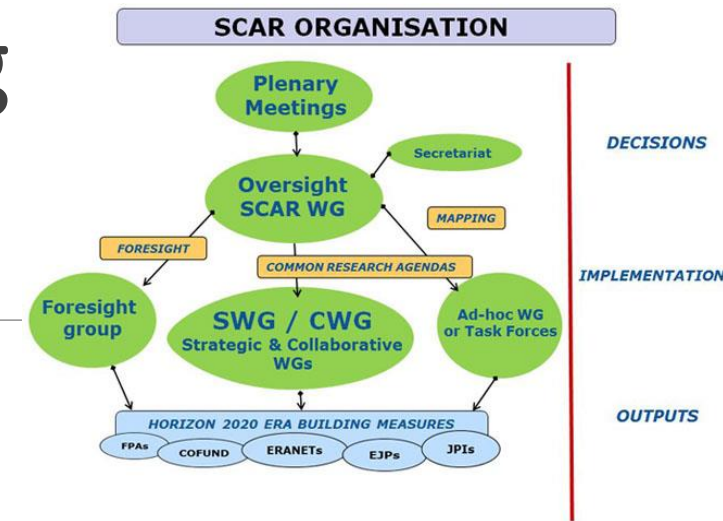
SCAR ORGANISATION

Plenary Meetings

Secretariat

Oversight SCAR WG

MAPPING

FORESIGHT

COMMON RESEARCH AGENDAS

Foresight group

SWG / CWG
Strategic & Collaborative WGs

Ad-hoc WG or Task Forces

HORIZON 2020 ERA BUILDING MEASURES

FPAs

COFUND

ERANETs

EJPs

JPIs

DECISIONS

IMPLEMENTATION

OUTPUTS